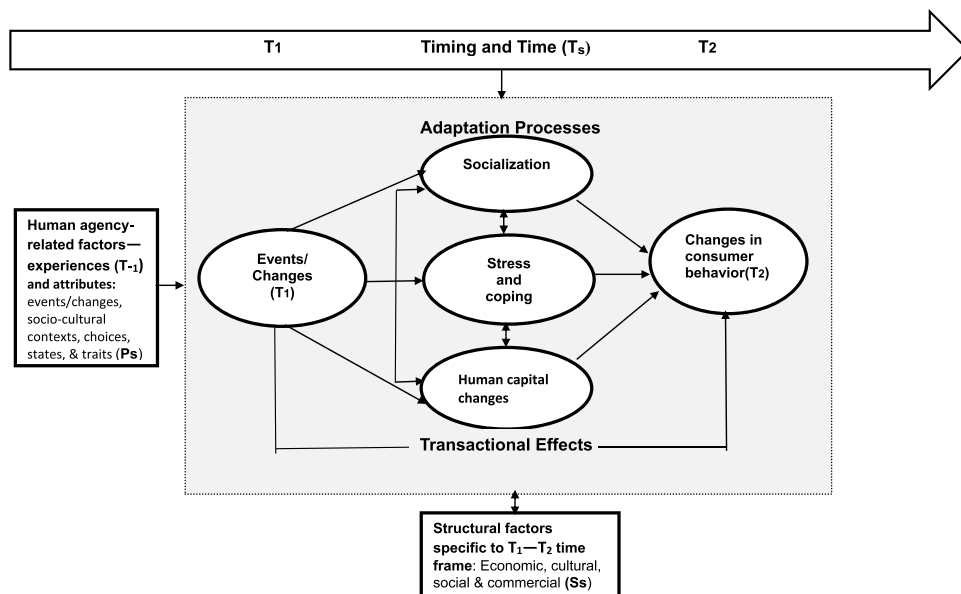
$T_1$ Timing and Time ($T_s$) $T_2$

Adaptation Processes

Human agency-related factors—experiences ($T_{-1}$) and attributes: events/changes, socio-cultural contexts, choices, states, & traits (Ps)

Events/ Changes ($T_1$)

Socialization

Stress and coping

Human capital changes

Changes in consumer behavior($T_2$)

Transactional Effects

Structural factors specific to $T_1$—$T_2$ time frame: Economic, cultural, social & commercial (Ss)